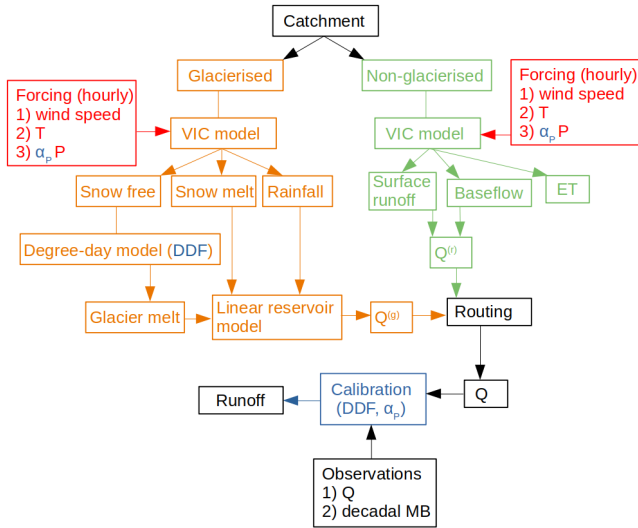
Catchment

Glacierised

Non-glacierised

Forcing (hourly)
1) wind speed
2) T
3) $\alpha_P$ P

VIC model

Forcing (hourly)
1) wind speed
2) T
3) $\alpha_P$ P

VIC model

Snow free

Snow melt

Rainfall

Surface runoff

Baseflow

ET

Degree-day model (DDF)

$Q^{(t)}$

Glacier melt

Linear reservoir model

$Q^{(g)}$

Routing

Runoff

Calibration (DDF, $\alpha_P$)

Q

Observations
1) Q
2) decadal MB